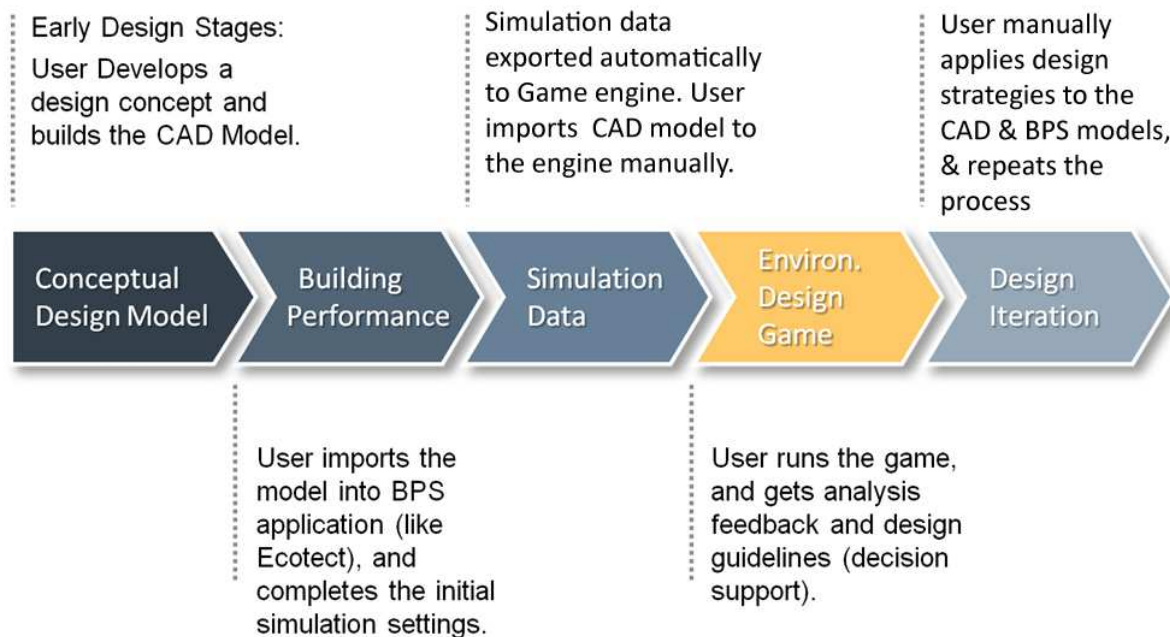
Early Design Stages:
User Develops a design concept and builds the CAD Model.

Simulation data exported automatically to Game engine. User imports CAD model to the engine manually.

User manually applies design strategies to the CAD & BPS models, & repeats the process

Conceptual Design Model

Building Performance

Simulation Data

Environ. Design Game

Design Iteration

User imports the model into BPS application (like Ecotect), and completes the initial simulation settings.

User runs the game, and gets analysis feedback and design guidelines (decision support).